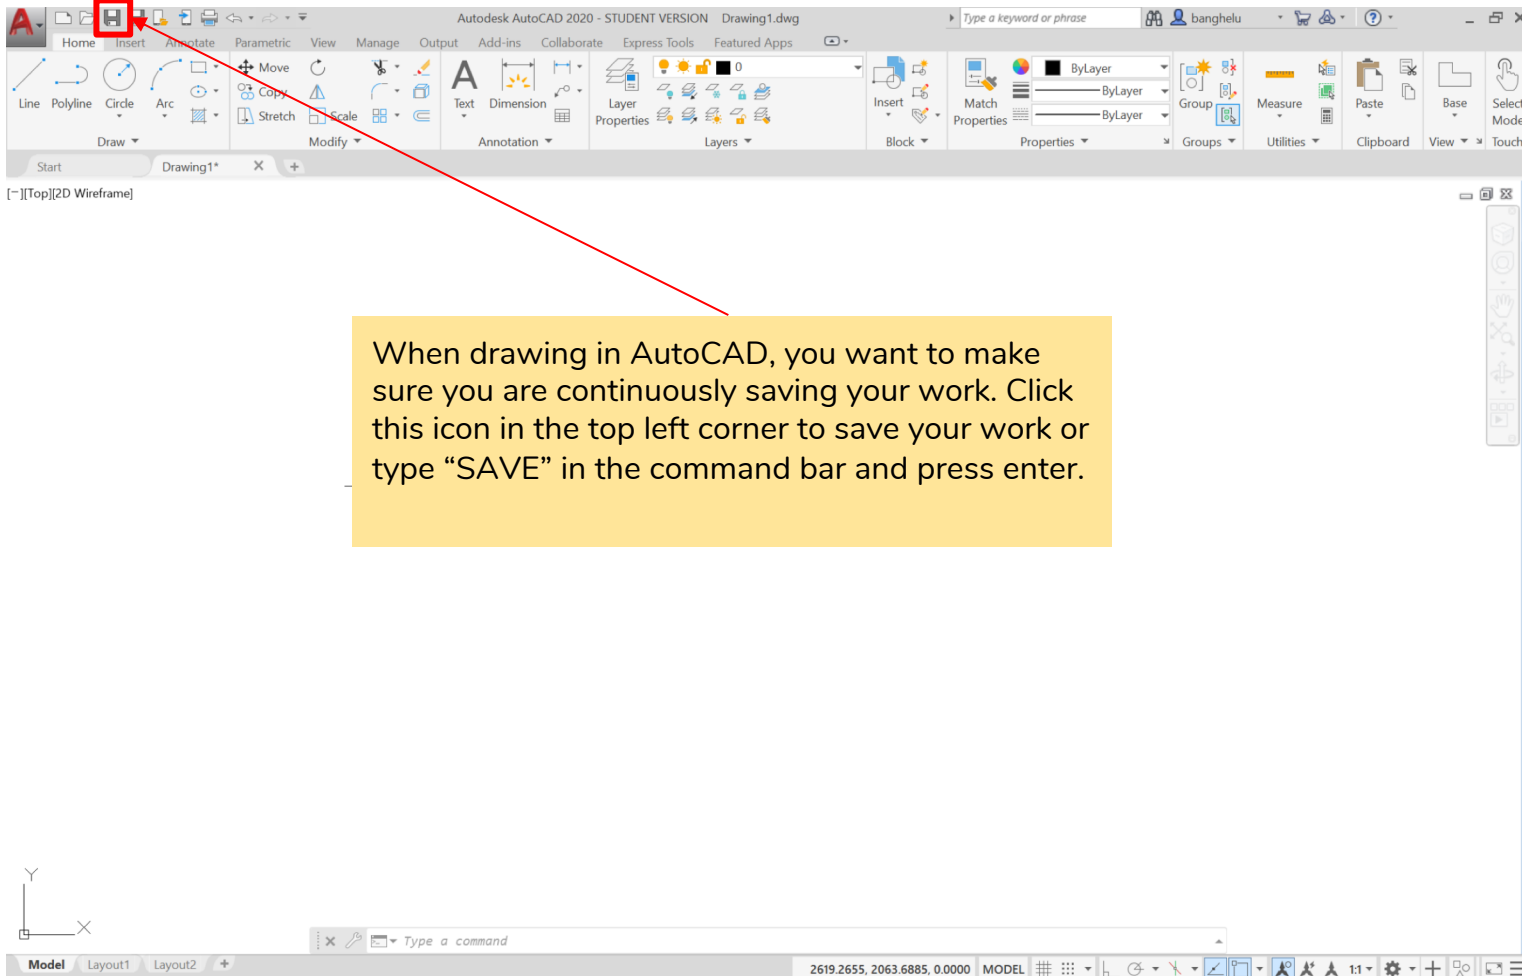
Autodesk AutoCAD 2020 - STUDENT VERSION Drawing1.dwg

Type a keyword or phrase

banghelu

Home Insert Annotate Parametric View Manage Output Add-ins Collaborate Express Tools Featured Apps

Line Polyline Circle Arc

Move Copy Stretch Scale

Text Dimension

Layer Properties

0

Insert

Match Properties

ByLayer

ByLayer

ByLayer

Group

Measure

Paste

Base

Select Mode

Draw Modify Annotation Layers Block Properties Groups Utilities Clipboard View Touch

Start Drawing1*

[−][Top][2D Wireframe]

When drawing in AutoCAD, you want to make sure you are continuously saving your work. Click this icon in the top left corner to save your work or type “SAVE” in the command bar and press enter.

Y

X

Type a command

Model Layout1 Layout2

2619.2655, 2063.6885, 0.0000 MODEL

1:1